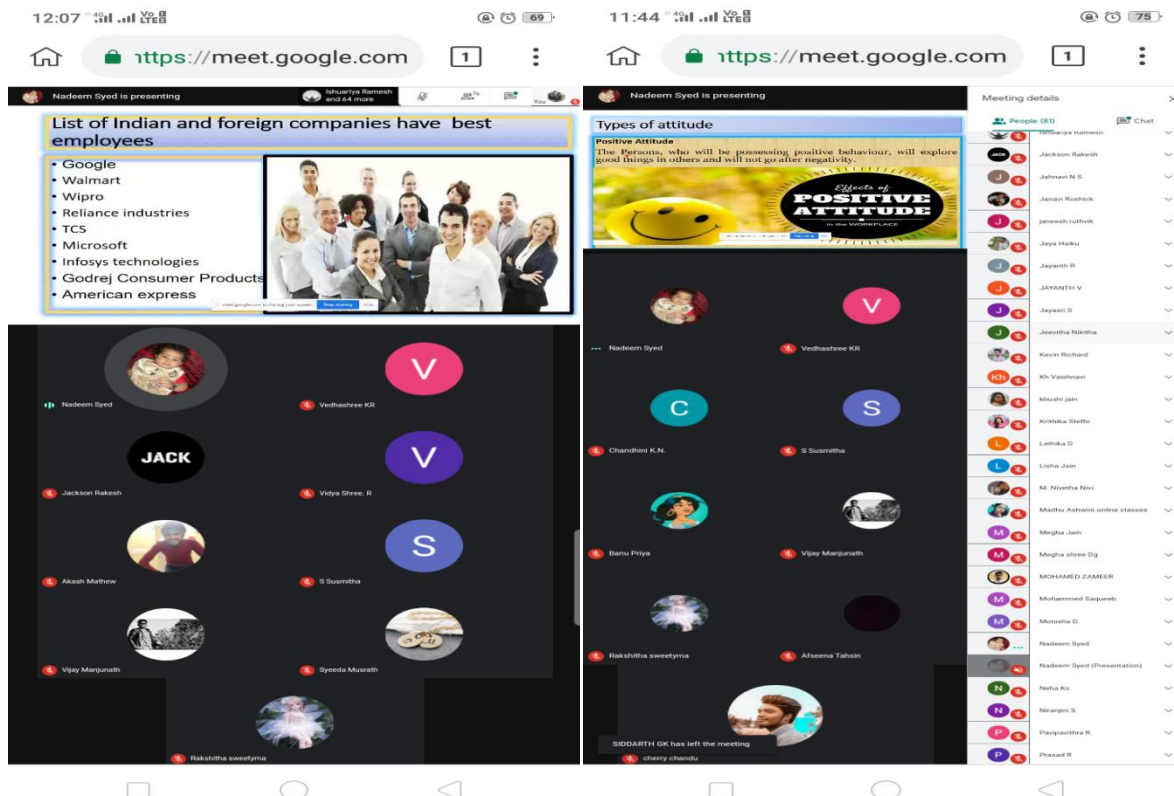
12:07 69

ıttps://meet.google.com 1

Nadeem Syed is presenting

Ishuariya Ramesh and 64 more

You

List of Indian and foreign companies have best employees

• Google
• Walmart
• Wipro
• Reliance industries
• TCS
• Microsoft
• Infosys technologies
• Godrej Consumer Products
• American express

Stop sharing

Nadeem Syed

Vedhashree KR

JACK

Jackson Rakesh

Vidya Shree. R

Akash Mathew

S Susmitha

Vijay Manjunath

Syeeda Musrath

Rakshitha sweetyma

11:44 75

ıttps://meet.google.com 1

Nadeem Syed is presenting

Types of attitude

Positive Attitude

The Persons, who will be possessing positive behaviour, will explore good things in others and will not go after negativity.

Effects of POSITIVE ATTITUDE in the WORKPLACE

Nadeem Syed

Vedhashree KR

Chandhini K.N.

S Susmitha

Banu Priya

Vijay Manjunath

Rakshitha sweetyma

Afseena Tahsin

SIDDARTH GK has left the meeting

cherry chandu

Meeting details

People (81)

Chat

Ishuariya Ramesh
Jackson Rakesh
Jahnavi N S
Janavi Roshick
janeesh ruthvik
Jaya Haiku
Jayanth R
JAYANTH V
Jayasri S
Jeevitha Nikitha
Kevin Richard
Kh Vaishnavi
khushi jain
Krithika Stella
Lethika D
Lisha Jain
M. Nivetha Nivi
Madhu Ashwini online classes
Megha Jain
Megha shree Dg
MOHAMED ZAMEER
Mohammed Saqeeb
Monisha D
Nadeem Syed
Nadeem Syed (Presentation)
Neha Ks
Niranjini S
Pavipavithra R
Prasad R